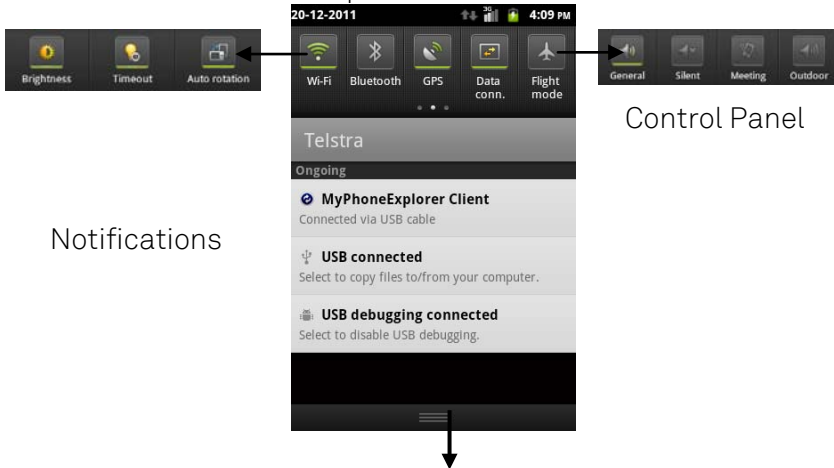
Brightness Timeout Auto rotation

20-12-2011 3G 4:09 PM

Wi-Fi Bluetooth GPS Data conn. Flight mode

General Silent Meeting Outdoor

Control Panel

Telstra

Ongoing

MyPhoneExplorer Client
Connected via USB cable

Notifications

USB connected
Select to copy files to/from your computer.

USB debugging connected
Select to disable USB debugging.